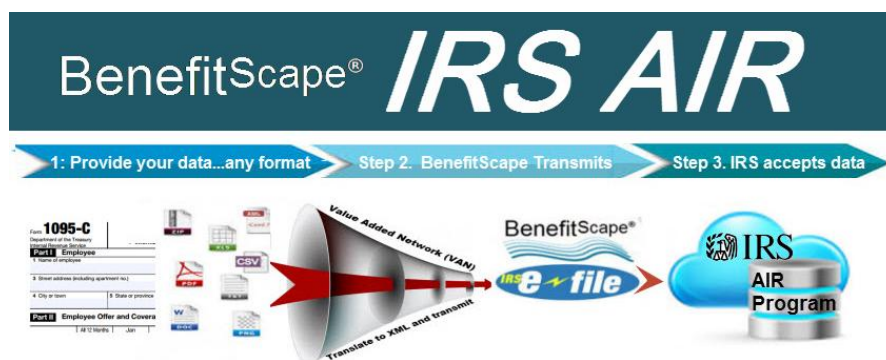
BenefitScape® IRS AIR

1: Provide your data...any format

Step 2. BenefitScape Transmits

Step 3. IRS accepts data

Form 1095-C
Department of the Treasury
Internal Revenue Service
Part I Employee
1 Name of employee
3 Street address (including apartment no.)
4 City or town
5 State or province
Part II Employee Offer and Covera
All 12 Months
Jan

ZIP
XML
XLS
CSV
PDF
TXT
DOC
PNG

Value Added Network (VAN)

Translate to XML and transmit

BenefitScape®

IRS e-file

IRS

AIR Program